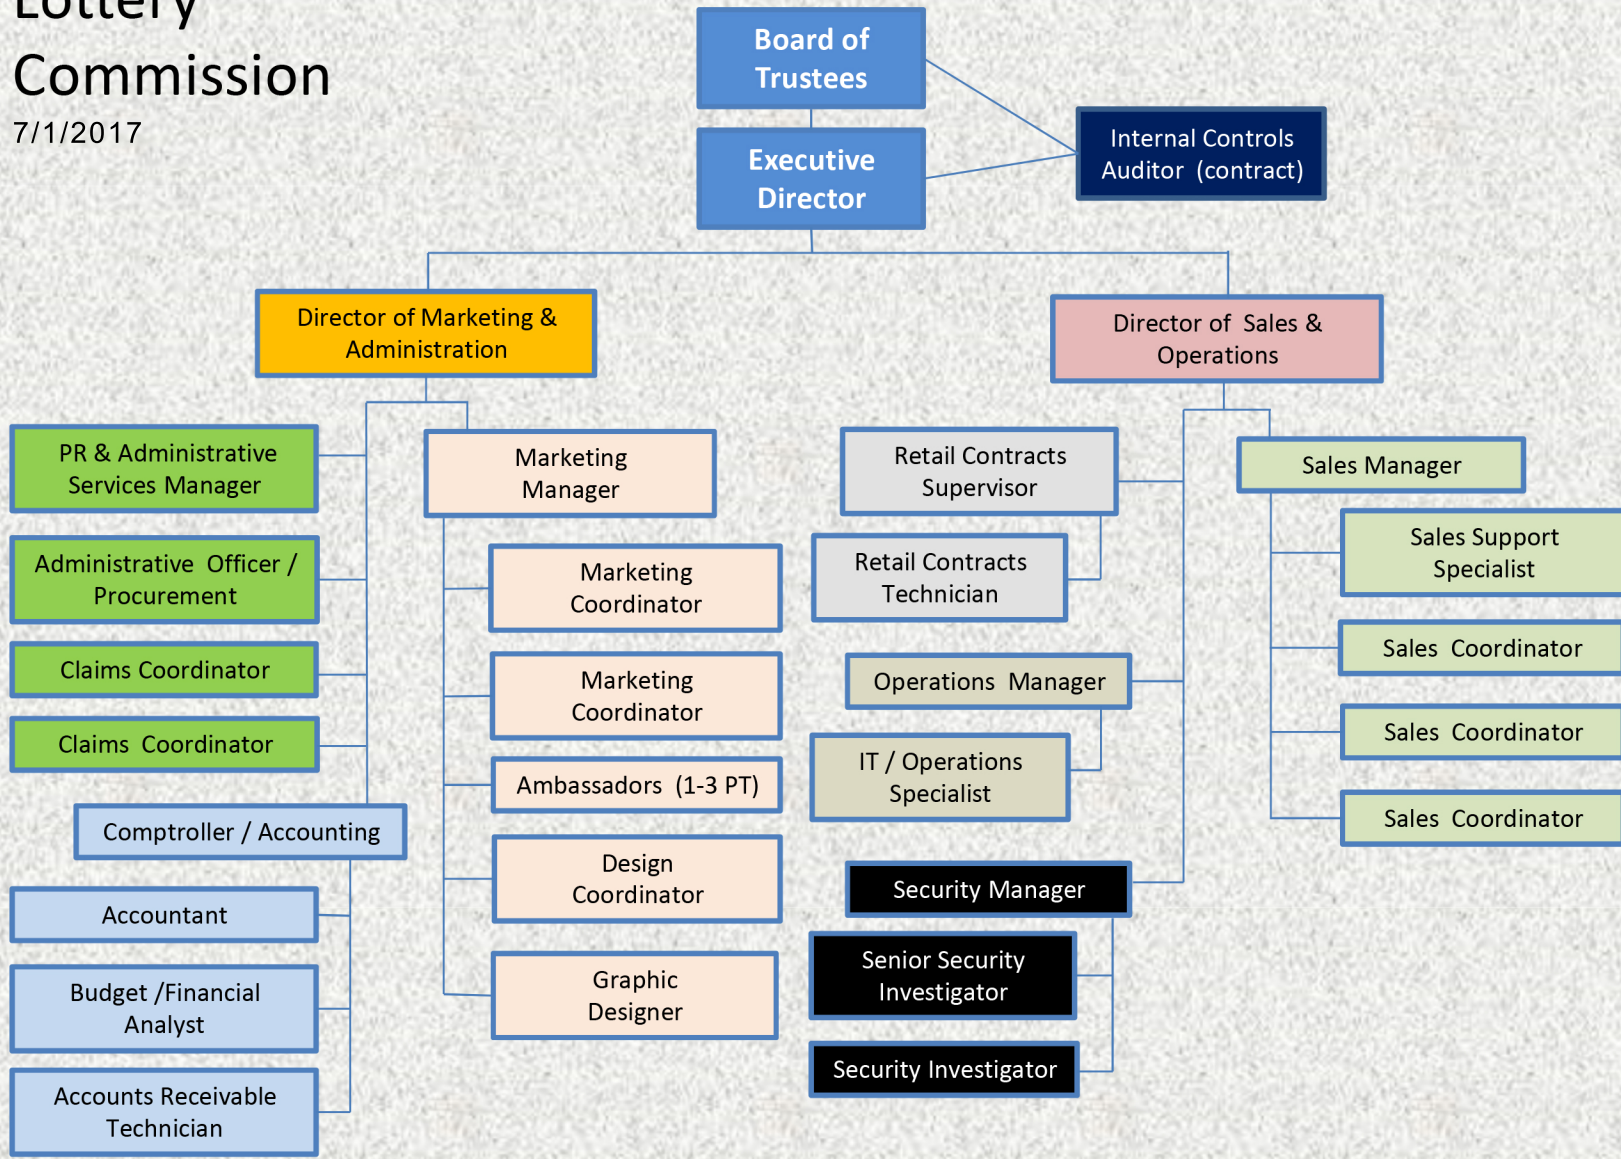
Lottery Commission
7/1/2017

Board of Trustees

Executive Director

Internal Controls Auditor (contract)

Director of Marketing & Administration

Director of Sales & Operations

PR & Administrative Services Manager

Administrative Officer / Procurement

Claims Coordinator

Claims Coordinator

Comptroller / Accounting

Accountant

Budget /Financial Analyst

Accounts Receivable Technician

Marketing Manager

Marketing Coordinator

Marketing Coordinator

Ambassadors (1-3 PT)

Design Coordinator

Graphic Designer

Retail Contracts Supervisor

Retail Contracts Technician

Operations Manager

IT / Operations Specialist

Security Manager

Senior Security Investigator

Security Investigator

Sales Manager

Sales Support Specialist

Sales Coordinator

Sales Coordinator

Sales Coordinator